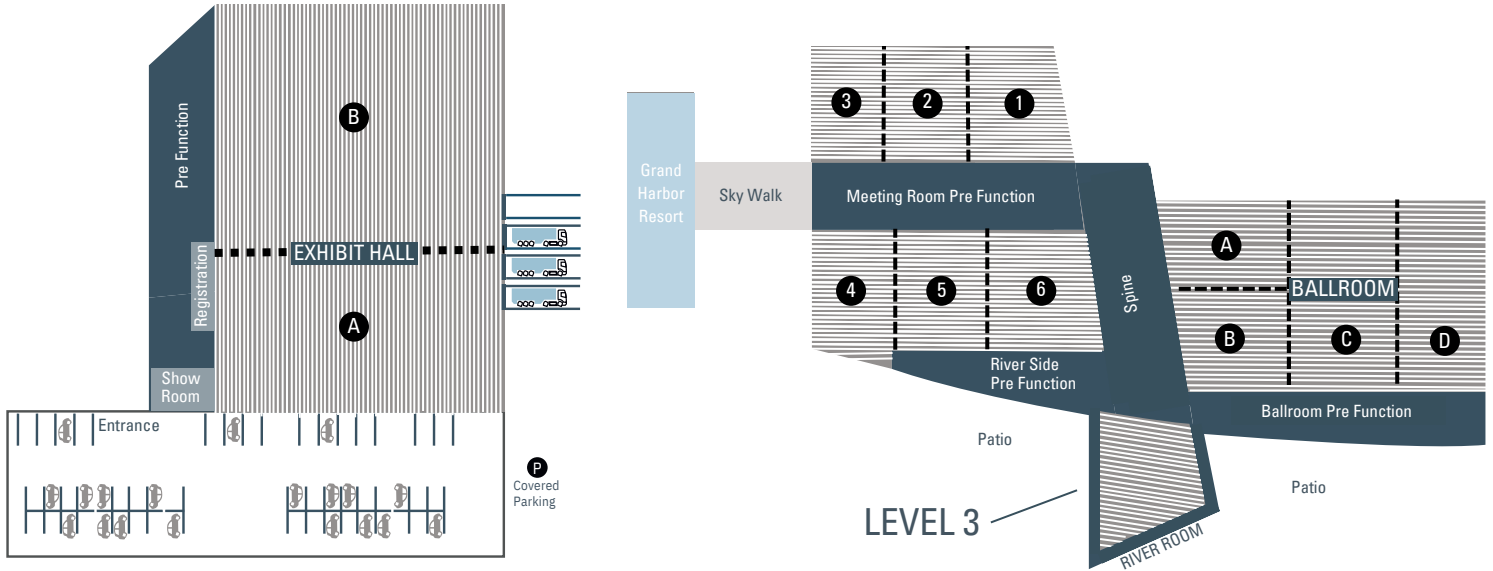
Pre Function

B

Registration

EXHIBIT HALL

A

Show Room

Entrance

P
Covered Parking

Grand Harbor Resort

Sky Walk

3 2 1

Meeting Room Pre Function

4 5 6

River Side Pre Function

Spine

A

BALLROOM

B C D

Ballroom Pre Function

Patio

Patio

LEVEL 3

RIVER ROOM